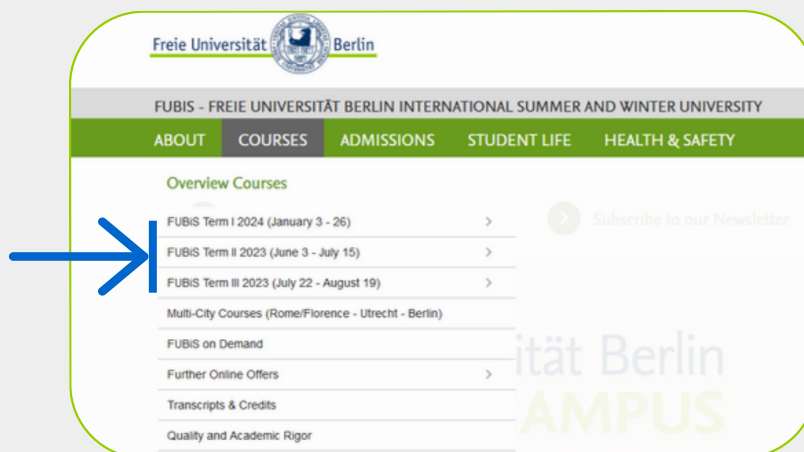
Freie Universität Berlin

FUBIS - FREIE UNIVERSITÄT BERLIN INTERNATIONAL SUMMER AND WINTER UNIVERSITY

ABOUT COURSES ADMISSIONS STUDENT LIFE HEALTH & SAFETY

Overview Courses

FUBiS Term I 2024 (January 3 - 26) >

FUBiS Term II 2023 (June 3 - July 15) >

FUBiS Term III 2023 (July 22 - August 19) >

Multi-City Courses (Rome/Florence - Utrecht - Berlin)

FUBiS on Demand

Further Online Offers >

Transcripts & Credits

Quality and Academic Rigor

Subscribe to our Newsletter

ität Berlin
AMPUS